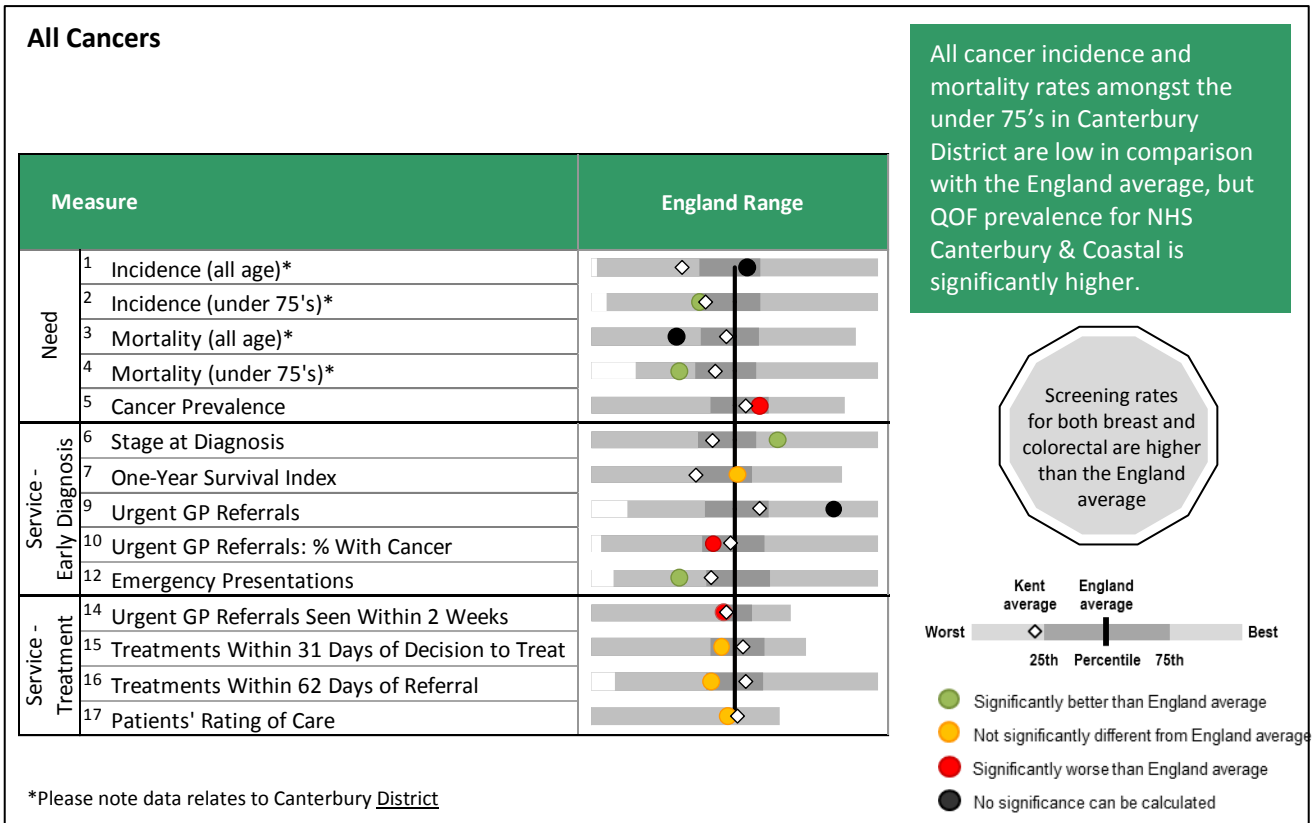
All Cancers

| | | Measure | England Range |
|---|---|---|---|
| Need | 1 | Incidence (all age)* | |
| | 2 | Incidence (under 75's)* | |
| | 3 | Mortality (all age)* | |
| | 4 | Mortality (under 75's)* | |
| | 5 | Cancer Prevalence | |
| Service - Early Diagnosis | 6 | Stage at Diagnosis | |
| | 7 | One-Year Survival Index | |
| | 9 | Urgent GP Referrals | |
| | 10 | Urgent GP Referrals: % With Cancer | |
| | 12 | Emergency Presentations | |
| Service - Treatment | 14 | Urgent GP Referrals Seen Within 2 Weeks | |
| | 15 | Treatments Within 31 Days of Decision to Treat | |
| | 16 | Treatments Within 62 Days of Referral | |
| | 17 | Patients' Rating of Care | |

*Please note data relates to Canterbury District

All cancer incidence and mortality rates amongst the under 75's in Canterbury District are low in comparison with the England average, but QOF prevalence for NHS Canterbury & Coastal is significantly higher.

Screening rates for both breast and colorectal are higher than the England average

Kent average
England average
Worst
Best
25th
Percentile
75th

Significantly better than England average
Not significantly different from England average
Significantly worse than England average
No significance can be calculated